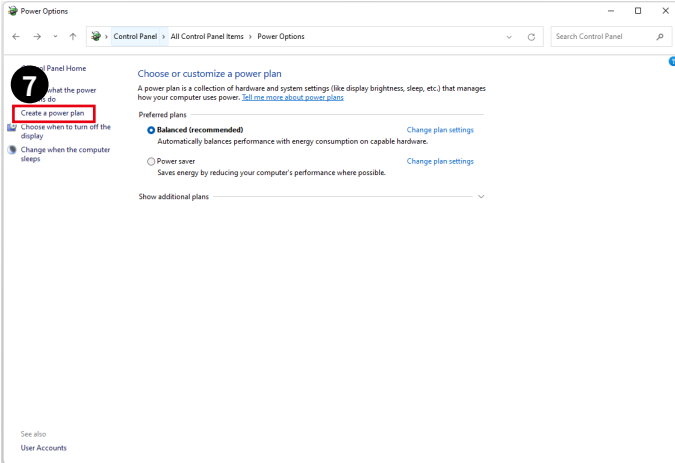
Power Options

Control Panel > All Control Panel Items > Power Options

Search Control Panel

7

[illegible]l Panel Home

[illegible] what the power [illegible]s do

Create a power plan

Choose when to turn off the display

Change when the computer sleeps

See also

User Accounts

Choose or customize a power plan

A power plan is a collection of hardware and system settings (like display brightness, sleep, etc.) that manages how your computer uses power. Tell me more about power plans

Preferred plans

Balanced (recommended)

Automatically balances performance with energy consumption on capable hardware.

Change plan settings

Power saver

Saves energy by reducing your computer's performance where possible.

Change plan settings

Show additional plans